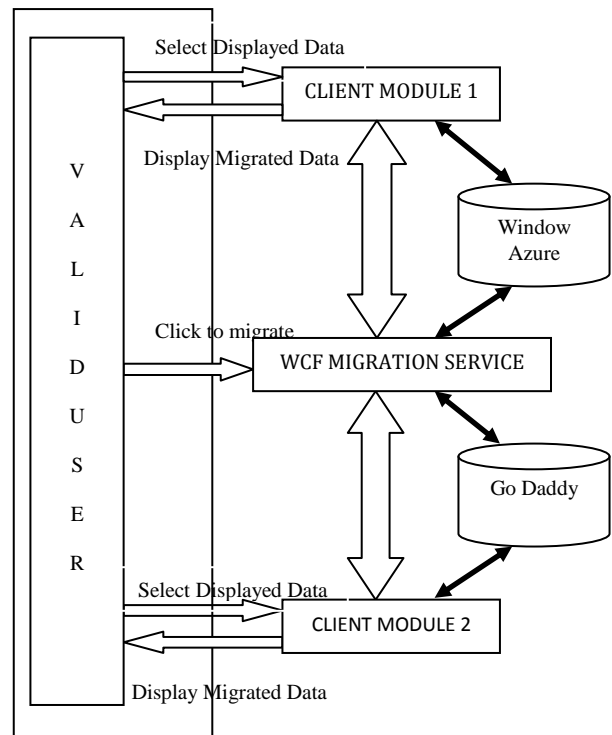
VALID USER

Select Displayed Data

CLIENT MODULE 1

Display Migrated Data

Window Azure

Click to migrate

WCF MIGRATION SERVICE

Go Daddy

Select Displayed Data

CLIENT MODULE 2

Display Migrated Data